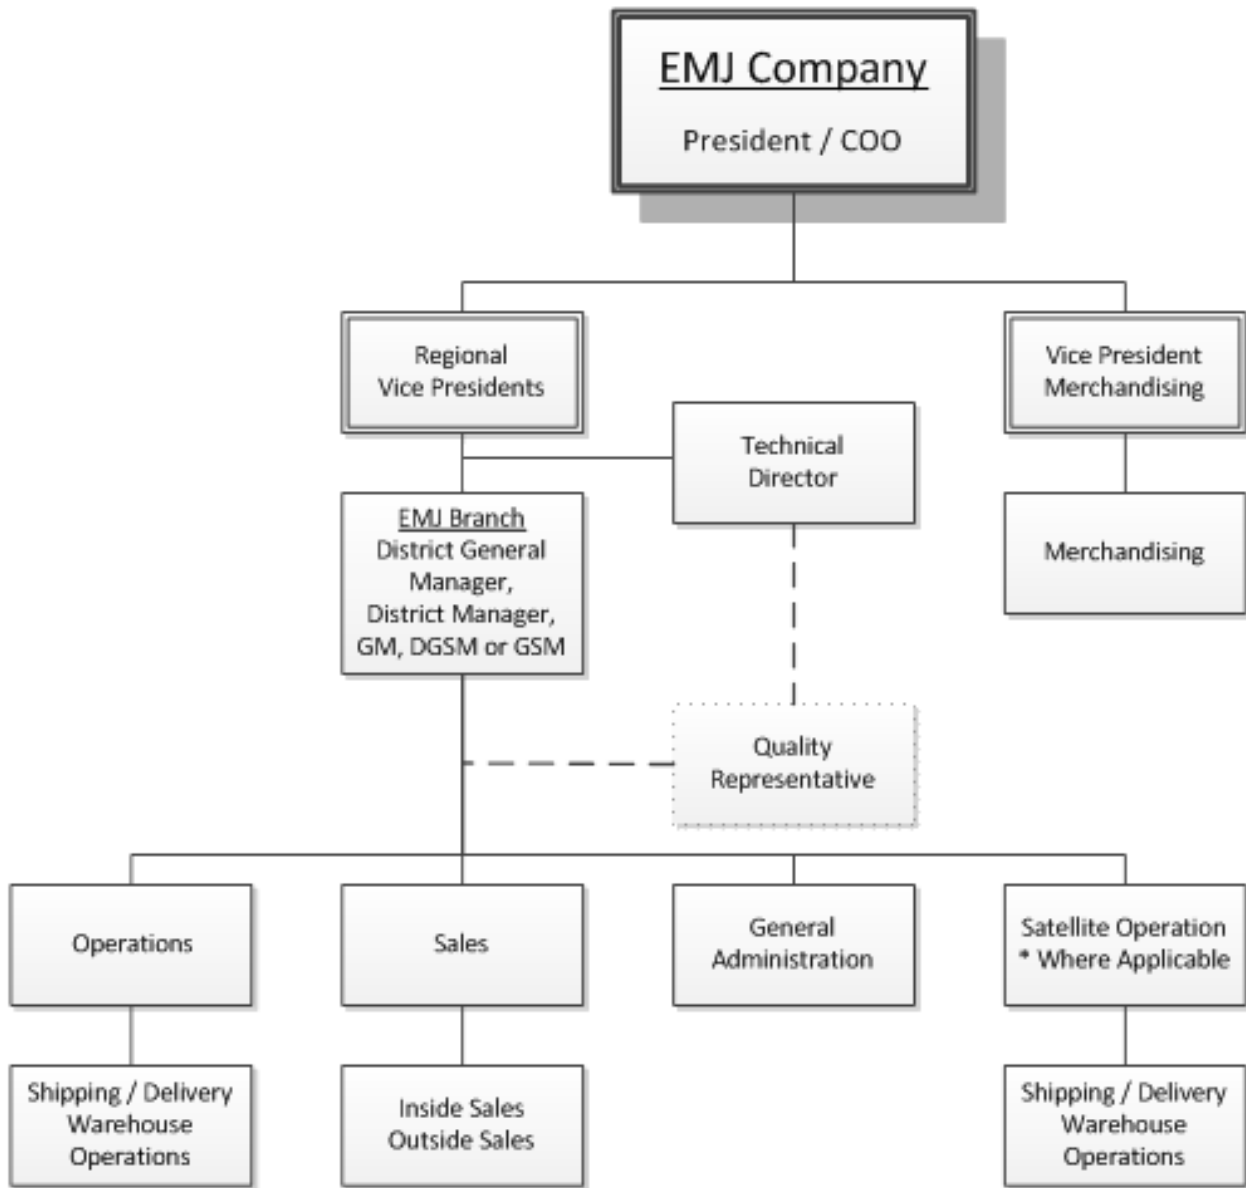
EMJ Company
President / COO

Regional
Vice Presidents

Vice President
Merchandising

Technical
Director

EMJ Branch
District General
Manager,
District Manager,
GM, DGSM or GSM

Merchandising

Quality
Representative

Operations

Sales

General
Administration

Satellite Operation
* Where Applicable

Shipping / Delivery
Warehouse
Operations

Inside Sales
Outside Sales

Shipping / Delivery
Warehouse
Operations